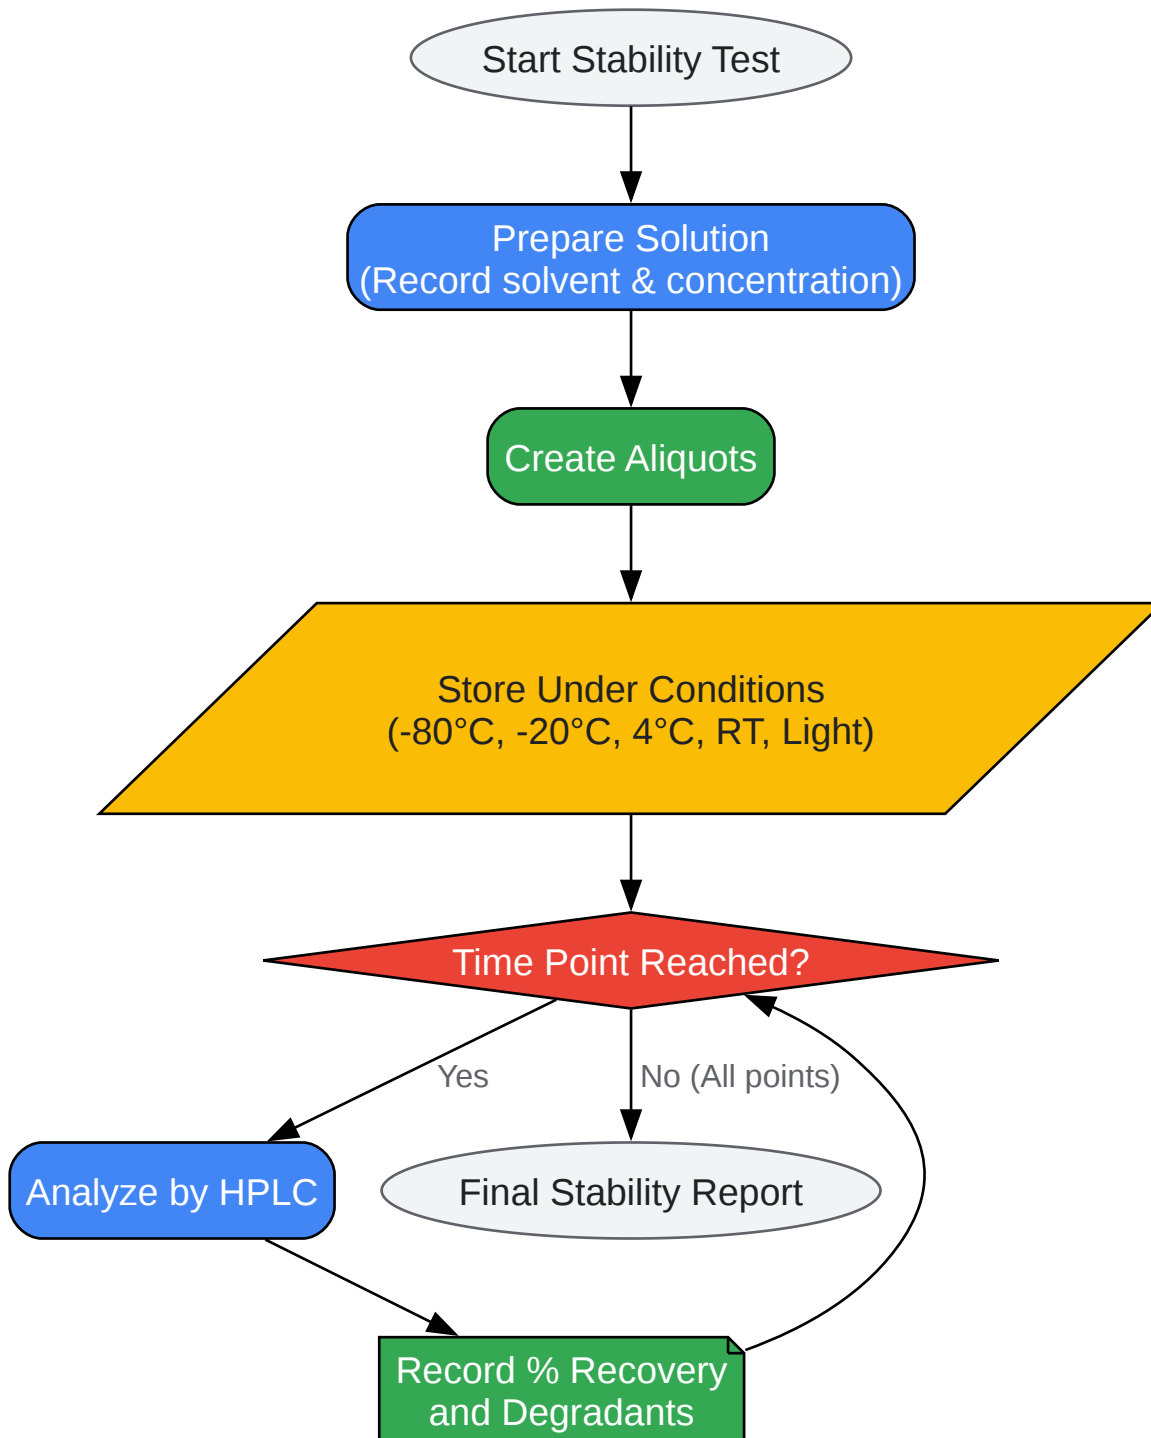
Start Stability Test

Prepare Solution
(Record solvent & concentration)

Create Aliquots

Store Under Conditions
(-80°C, -20°C, 4°C, RT, Light)

Time Point Reached?

Yes

No (All points)

Analyze by HPLC

Final Stability Report

Record % Recovery
and Degradants